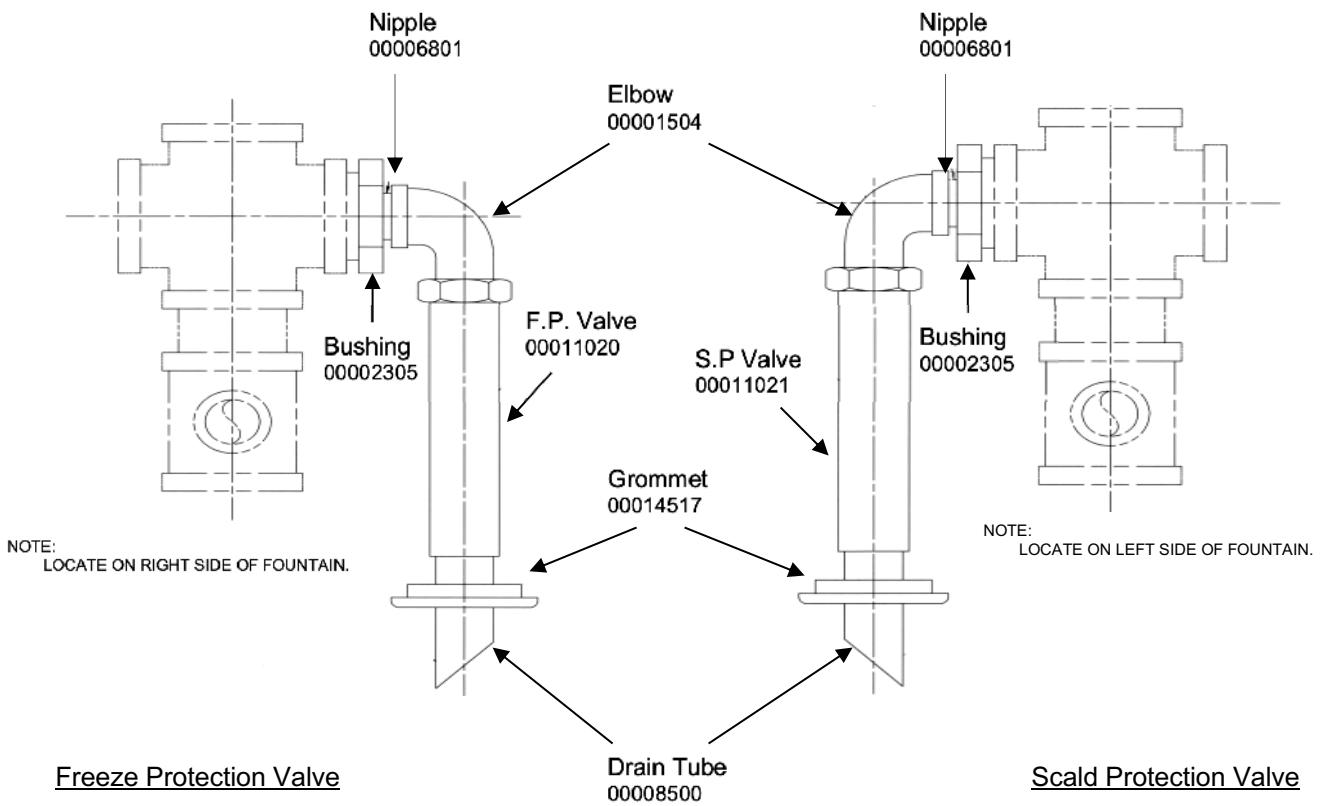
Nipple
00006801

Nipple
00006801

Elbow
00001504

Bushing
00002305

F.P. Valve
00011020

S.P Valve
00011021

Bushing
00002305

Grommet
00014517

NOTE:
LOCATE ON RIGHT SIDE OF FOUNTAIN.

NOTE:
LOCATE ON LEFT SIDE OF FOUNTAIN.

Freeze Protection Valve

Drain Tube
00008500

Scald Protection Valve